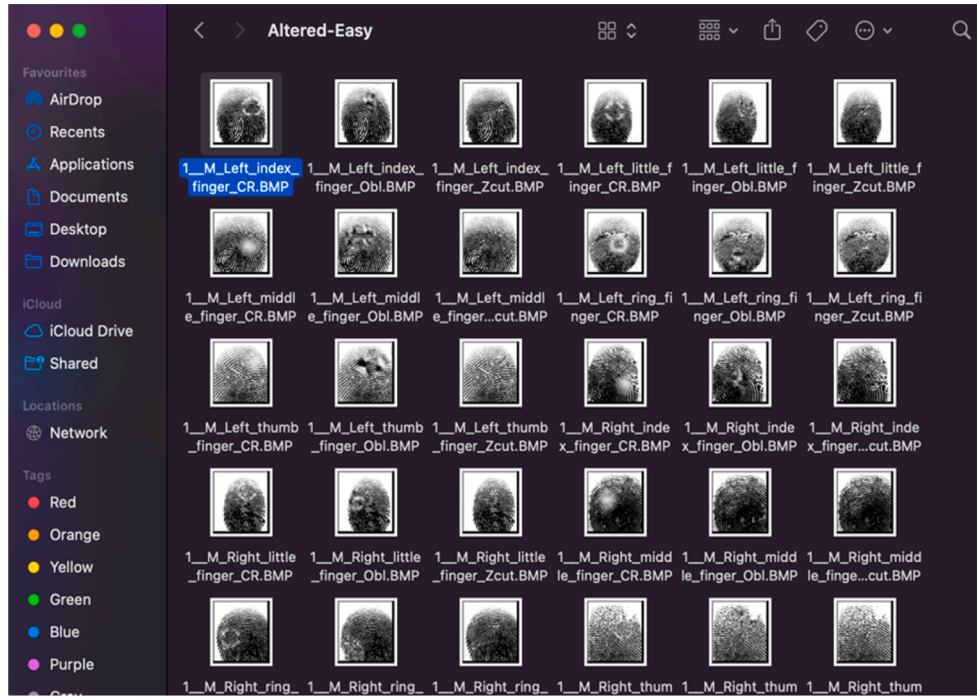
Altered-Easy

Favourites
AirDrop
Recents
Applications
Documents
Desktop
Downloads
iCloud
iCloud Drive
Shared
Locations
Network
Tags
Red
Orange
Yellow
Green
Blue
Purple
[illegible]

1__M_Left_index_finger_CR.BMP
1__M_Left_index_finger_Obl.BMP
1__M_Left_index_finger_Zcut.BMP
1__M_Left_little_finger_CR.BMP
1__M_Left_little_finger_Obl.BMP
1__M_Left_little_finger_Zcut.BMP
1__M_Left_middle_finger_CR.BMP
1__M_Left_middle_finger_Obl.BMP
1__M_Left_middle_finger...cut.BMP
1__M_Left_ring_finger_CR.BMP
1__M_Left_ring_finger_Obl.BMP
1__M_Left_ring_finger_Zcut.BMP
1__M_Left_thumb_finger_CR.BMP
1__M_Left_thumb_finger_Obl.BMP
1__M_Left_thumb_finger_Zcut.BMP
1__M_Right_index_finger_CR.BMP
1__M_Right_index_finger_Obl.BMP
1__M_Right_index_finger...cut.BMP
1__M_Right_little_finger_CR.BMP
1__M_Right_little_finger_Obl.BMP
1__M_Right_little_finger_Zcut.BMP
1__M_Right_middle_finger_CR.BMP
1__M_Right_middle_finger_Obl.BMP
1__M_Right_middle_finge...cut.BMP
1__M_Right_ring_
1__M_Right_ring_
1__M_Right_ring_
1__M_Right_thum
1__M_Right_thum
1__M_Right_thum